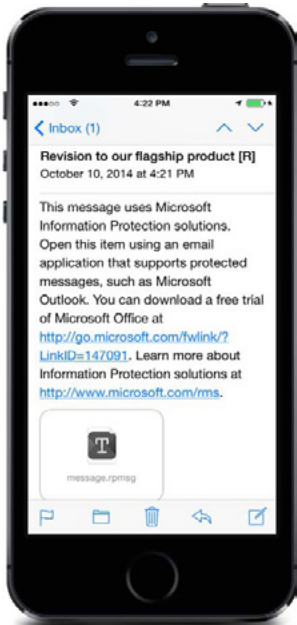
4:22 PM

Inbox (1)

Revision to our flagship product [R]
October 10, 2014 at 4:21 PM

This message uses Microsoft Information Protection solutions. Open this item using an email application that supports protected messages, such as Microsoft Outlook. You can download a free trial of Microsoft Office at http://go.microsoft.com/fwlink/?LinkID=147091. Learn more about Information Protection solutions at http://www.microsoft.com/rms.

T
message.rpmsg